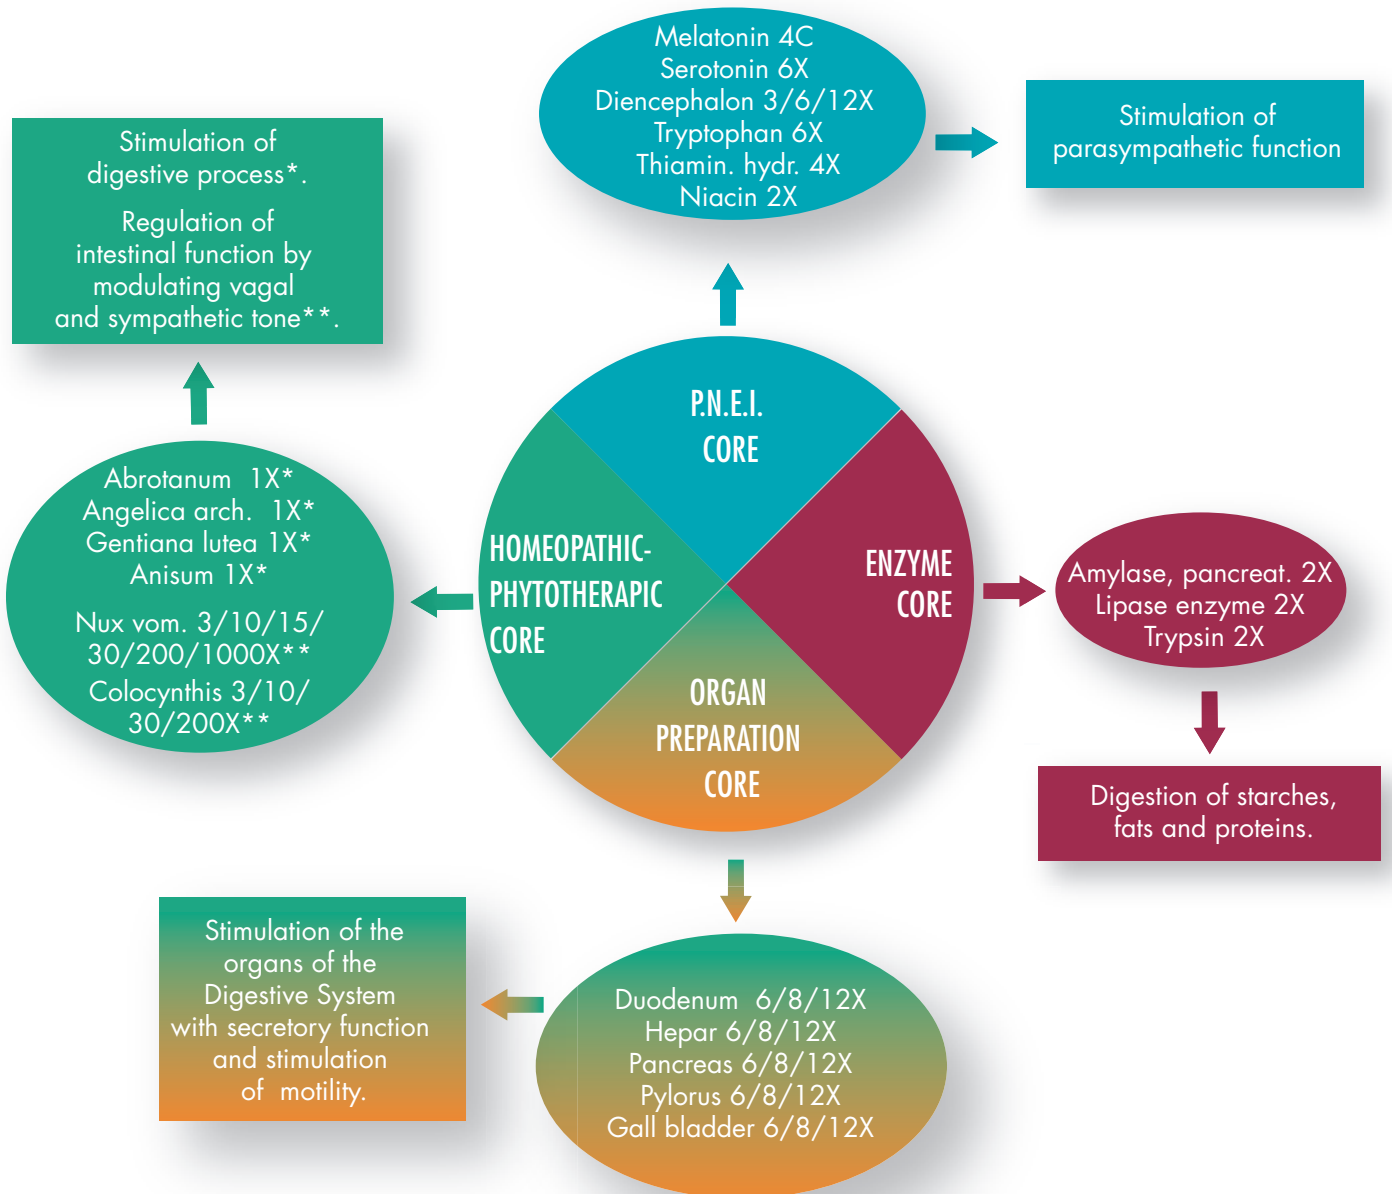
Melatonin 4C
Serotonin 6X
Diencephalon 3/6/12X
Tryptophan 6X
Thiamin. hydr. 4X
Niacin 2X

Stimulation of parasympathetic function

Stimulation of digestive process*.

Regulation of intestinal function by modulating vagal and sympathetic tone**.

P.N.E.I. CORE

HOMEOPATHIC-PHYTOTHERAPIC CORE

ENZYME CORE

ORGAN PREPARATION CORE

Abrotanum 1X*
Angelica arch. 1X*
Gentiana lutea 1X*
Anisum 1X*

Nux vom. 3/10/15/30/200/1000X**

Colocynthis 3/10/30/200X**

Amylase, pancreat. 2X
Lipase enzyme 2X
Trypsin 2X

Digestion of starches, fats and proteins.

Stimulation of the organs of the Digestive System with secretory function and stimulation of motility.

Duodenum 6/8/12X
Hepar 6/8/12X
Pancreas 6/8/12X
Pylorus 6/8/12X
Gall bladder 6/8/12X